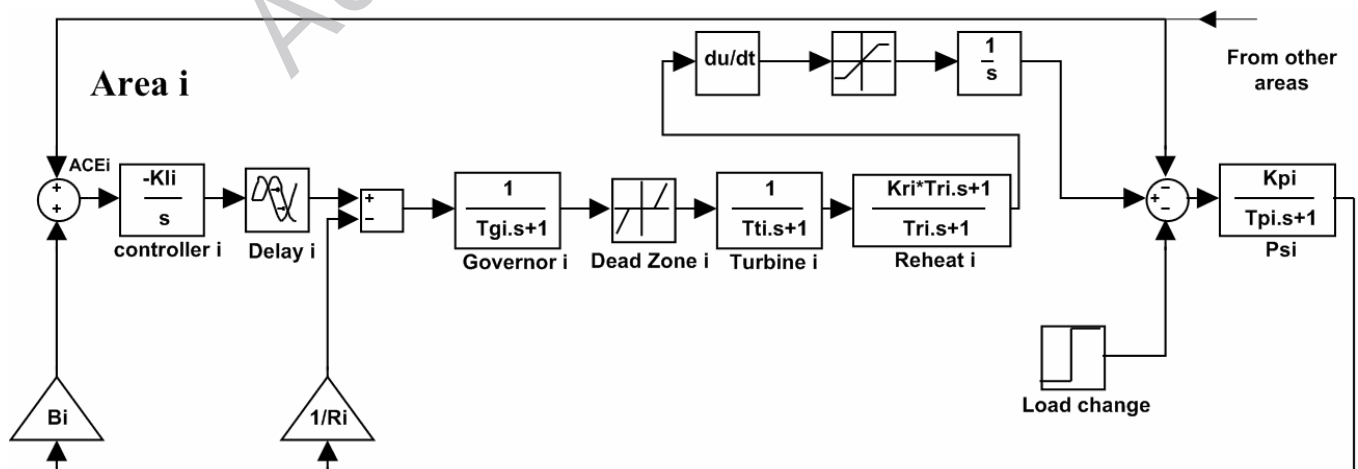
Area i

From other areas

ACEi

+

+

-Kli

s

controller i

Delay i

+

-

1

Tgi.s+1

Governor i

Dead Zone i

1

Tti.s+1

Turbine i

Kri*Tri.s+1

Tri.s+1

Reheat i

du/dt

1

s

-

+

-

Kpi

Tpi.s+1

Psi

Load change

Bi

1/Ri